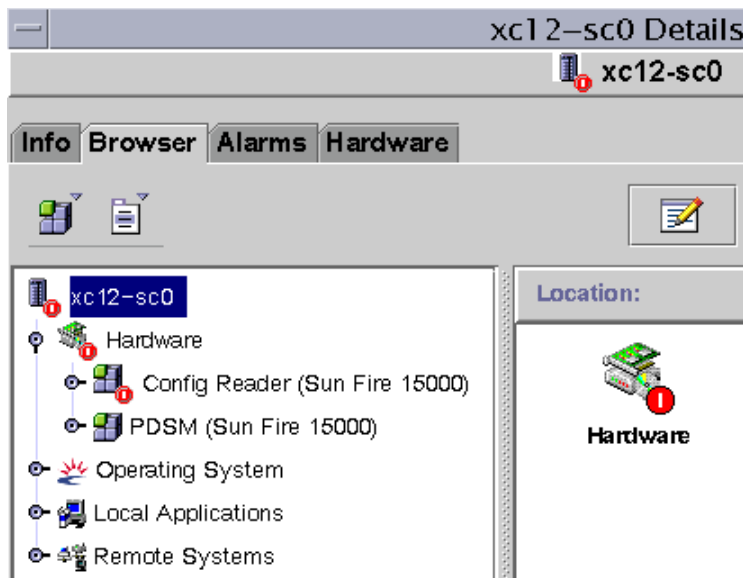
xc12–sc0 Details

xc12-sc0

Info Browser Alarms Hardware

xc12-sc0
Hardware
Config Reader (Sun Fire 15000)
PDSM (Sun Fire 15000)
Operating System
Local Applications
Remote Systems

Location:

Hardware